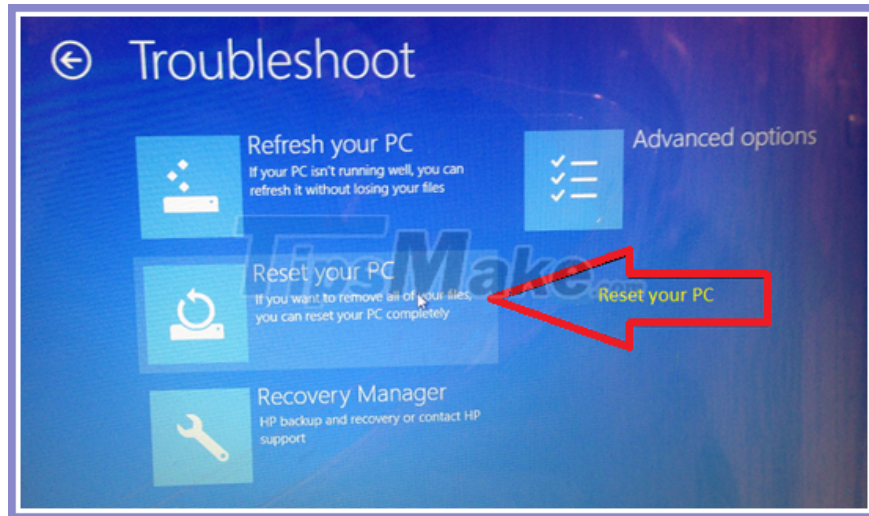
Troubleshoot

Refresh your PC
If your PC isn't running well, you can refresh it without losing your files

Advanced options

Reset your PC
If you want to remove all of your files, you can reset your PC completely

Reset your PC

Recovery Manager
HP backup and recovery or contact HP support

TipsMake.com